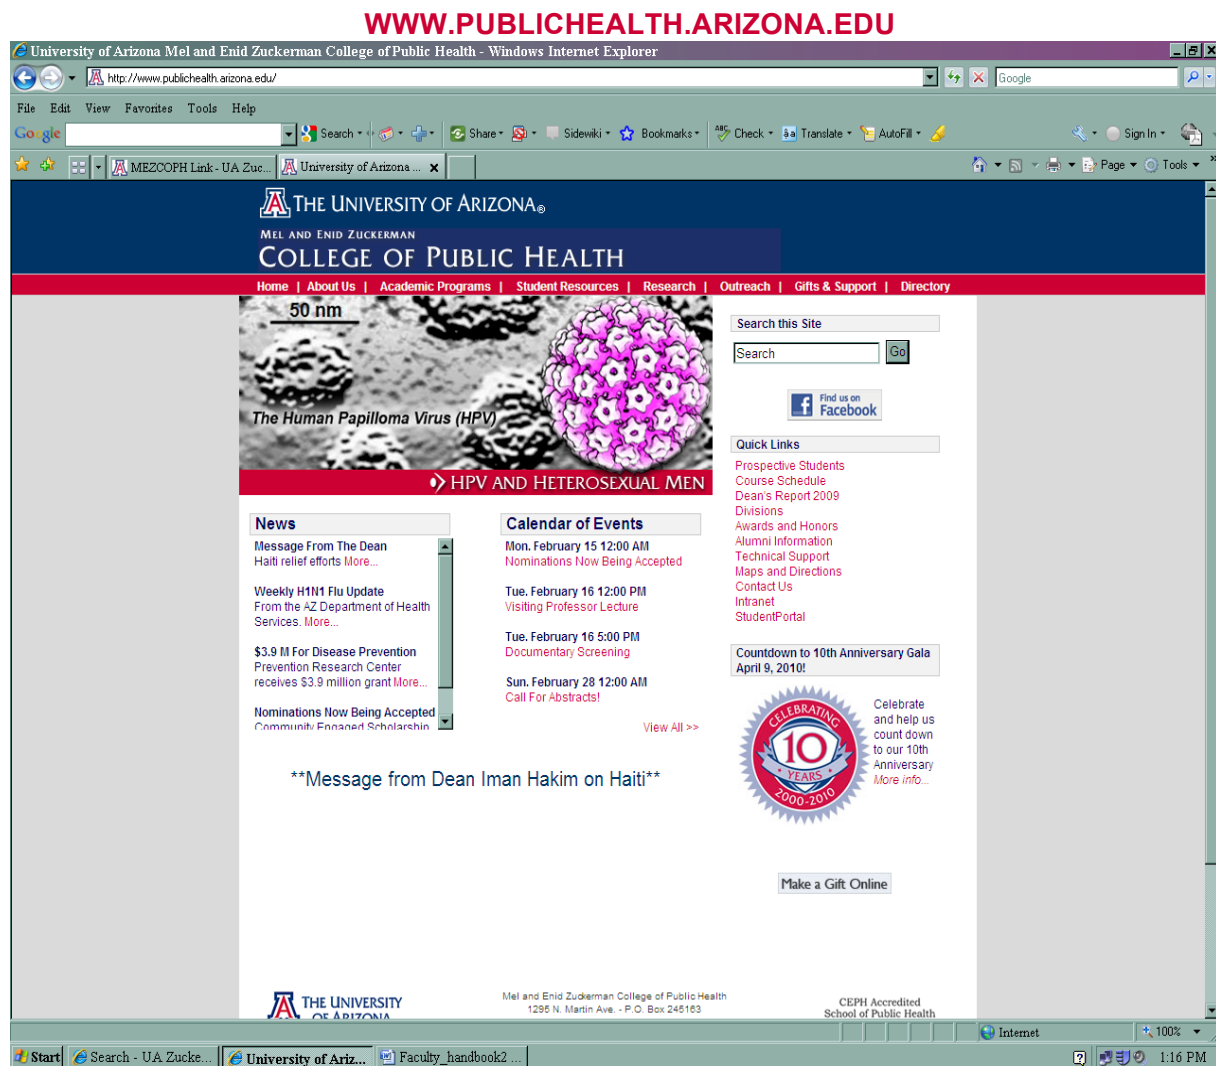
WWW.PUBLICHEALTH.ARIZONA.EDU

University of Arizona Mel and Enid Zuckerman College of Public Health - Windows Internet Explorer

http://www.publichealth.arizona.edu/

Google

File Edit View Favorites Tools Help

Google Search Share Sidewiki Bookmarks Check Translate AutoFill Sign In

MEZCOPH Link - UA Zuc... University of Arizona ...

Page Tools

THE UNIVERSITY OF ARIZONA®

MEL AND ENID ZUCKERMAN
COLLEGE OF PUBLIC HEALTH

Home | About Us | Academic Programs | Student Resources | Research | Outreach | Gifts & Support | Directory

50 nm

The Human Papilloma Virus (HPV)

HPV AND HETEROSEXUAL MEN

Search this Site

Search Go

Find us on Facebook

Quick Links

Prospective Students
Course Schedule
Dean's Report 2009
Divisions
Awards and Honors
Alumni Information
Technical Support
Maps and Directions
Contact Us
Intranet
StudentPortal

News

Message From The Dean
Haiti relief efforts More...

Weekly H1N1 Flu Update
From the AZ Department of Health Services. More...

$3.9 M For Disease Prevention
Prevention Research Center receives $3.9 million grant More...

Nominations Now Being Accepted
Community Engaged Scholarship

Calendar of Events

Mon. February 15 12:00 AM
Nominations Now Being Accepted

Tue. February 16 12:00 PM
Visiting Professor Lecture

Tue. February 16 5:00 PM
Documentary Screening

Sun. February 28 12:00 AM
Call For Abstracts!

View All >>

Countdown to 10th Anniversary Gala April 9, 2010!

CELEBRATING 10 YEARS 2000-2010

Celebrate and help us count down to our 10th Anniversary More info...

**Message from Dean Iman Hakim on Haiti**

Make a Gift Online

THE UNIVERSITY OF ARIZONA

Mel and Enid Zuckerman College of Public Health
1295 N. Martin Ave. - P.O. Box 245163

CEPH Accredited
School of Public Health

Internet 100%

Start Search - UA Zucke... University of Ariz... Faculty_handbook2 ... 1:16 PM